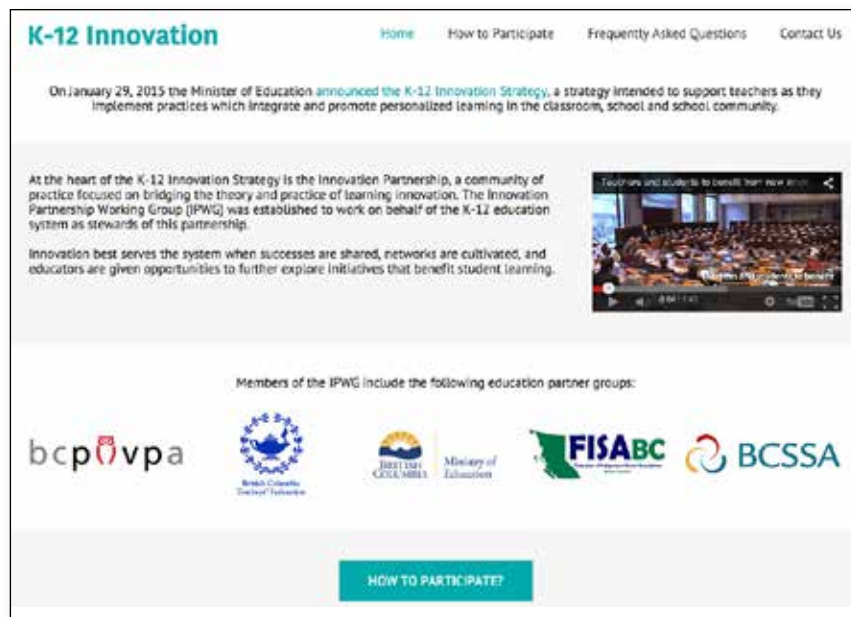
K-12 Innovation

Home How to Participate Frequently Asked Questions Contact Us

On January 29, 2015 the Minister of Education announced the K-12 Innovation Strategy, a strategy intended to support teachers as they implement practices which integrate and promote personalized learning in the classroom, school and school community.

At the heart of the K-12 Innovation Strategy is the Innovation Partnership, a community of practice focused on bridging the theory and practice of learning innovation. The Innovation Partnership Working Group (IPWG) was established to work on behalf of the K-12 education system as stewards of this partnership.

Innovation best serves the system when successes are shared, networks are cultivated, and educators are given opportunities to further explore initiatives that benefit student learning.

Teachers and students to benefit from new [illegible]

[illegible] students to benefit

0:00 / 1:43

Members of the IPWG include the following education partner groups:

bcpvpa

British Columbia Teachers' Federation

BRITISH COLUMBIA Ministry of Education

FISABC

BCSSA

HOW TO PARTICIPATE?